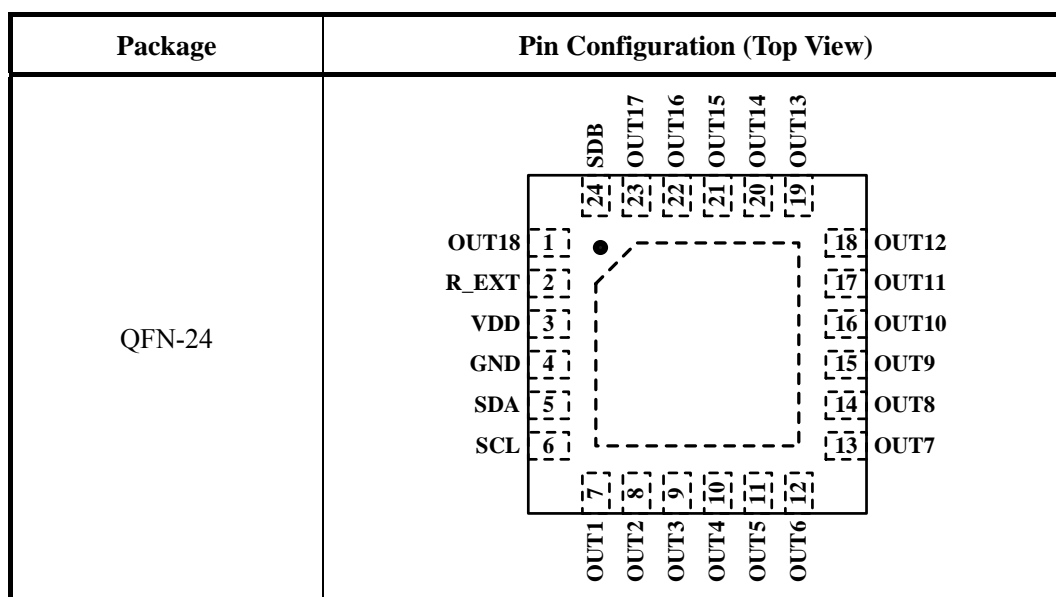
| Package | Pin Configuration (Top View) |
|---|---|
| QFN-24 | SDB 24, OUT17 23, OUT16 22, OUT15 21, OUT14 20, OUT13 19; OUT18 1, R_EXT 2, VDD 3, GND 4, SDA 5, SCL 6; 18 OUT12, 17 OUT11, 16 OUT10, 15 OUT9, 14 OUT8, 13 OUT7; 7 OUT1, 8 OUT2, 9 OUT3, 10 OUT4, 11 OUT5, 12 OUT6 |